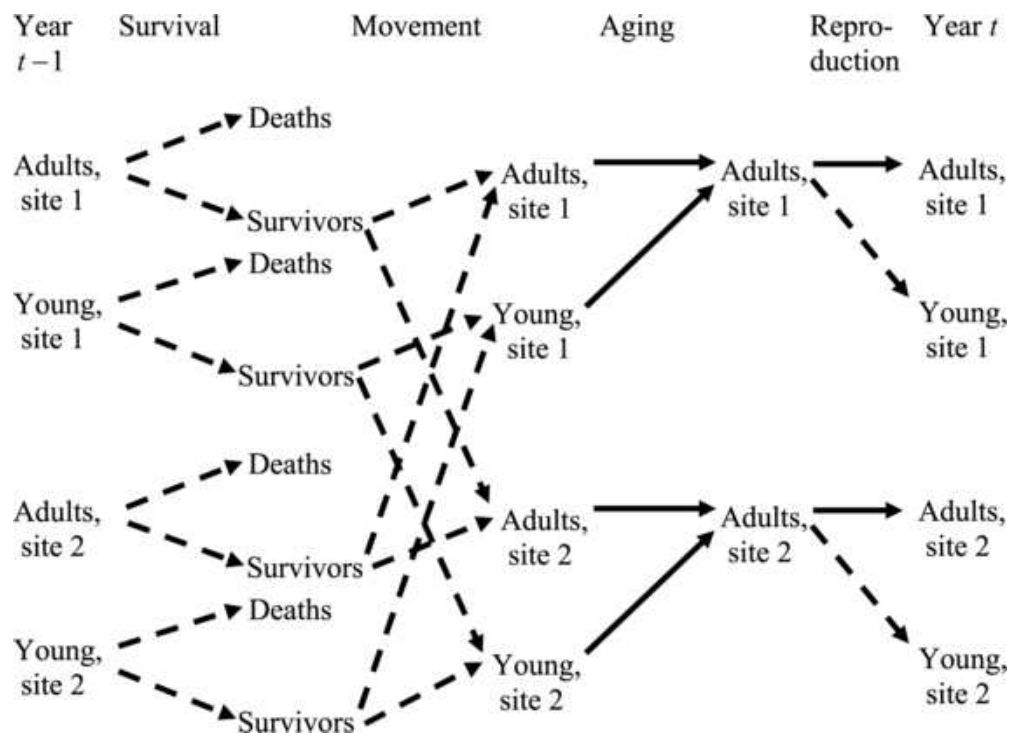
Year $t-1$ Survival Movement Aging Reproduction Year $t$

Deaths

Adults, site 1

Survivors

Deaths

Young, site 1

Survivors

Deaths

Adults, site 2

Survivors

Deaths

Young, site 2

Survivors

Adults, site 1

Young, site 1

Adults, site 2

Young, site 2

Adults, site 1

Adults, site 2

Adults, site 1

Young, site 1

Adults, site 2

Young, site 2